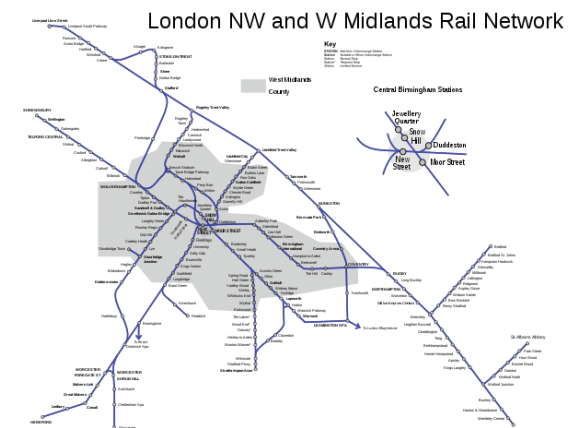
London NW and W Midlands Rail Network

Key
STATION
Station
Station
Station
Station

West Midlands
County

Central Birmingham Stations

Jewellery Quarter
Snow Hill
Duddeston
New Street
Moor Street

Liverpool Lime Street
Liverpool South Parkway
STOKE-ON-TRENT
Stafford
Rugeley Trent Valley
Lichfield Trent Valley
Lichfield City
Tamworth
Nuneaton
Walsall
WOLVERHAMPTON
SHREWSBURY
TELFORD CENTRAL
Wellington
Birmingham International
Coventry
Rugby
NORTHAMPTON
Milton Keynes Central
Leamington Spa
Warwick
Stratford-upon-Avon
Kidderminster
WORCESTER FOREGATE ST
WORCESTER SHRUB HILL
Malvern Link
Great Malvern
Ledbury
HEREFORD
Redditch
Bromsgrove
Droitwich Spa
Cheltenham Spa
Bedford
St Albans Abbey
Watford Junction
Leighton Buzzard
Tring
Berkhamsted
Hemel Hempstead
Harrow & Wealdstone
Wembley Central
Bletchley
Wolverton
Stone
Crewe
Stafford